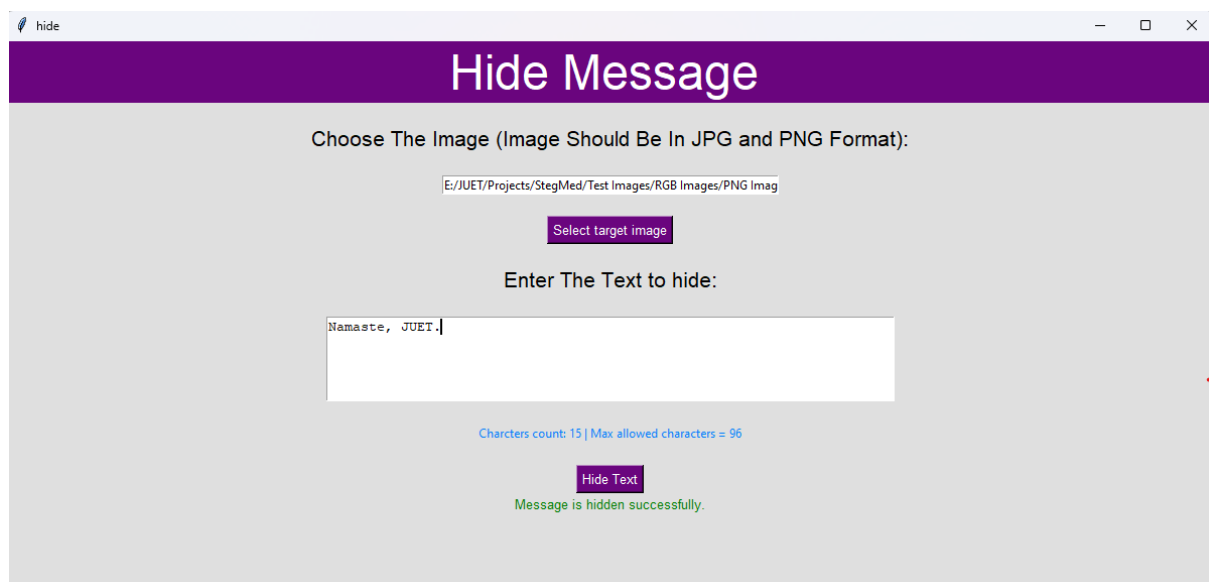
hide

Hide Message

Choose The Image (Image Should Be In JPG and PNG Format):

E:/JUET/Projects/StegMed/Test Images/RGB Images/PNG Imag

Select target image

Enter The Text to hide:

Namaste, JUET.

Charcters count: 15 | Max allowed characters = 96

Hide Text

Message is hidden successfully.